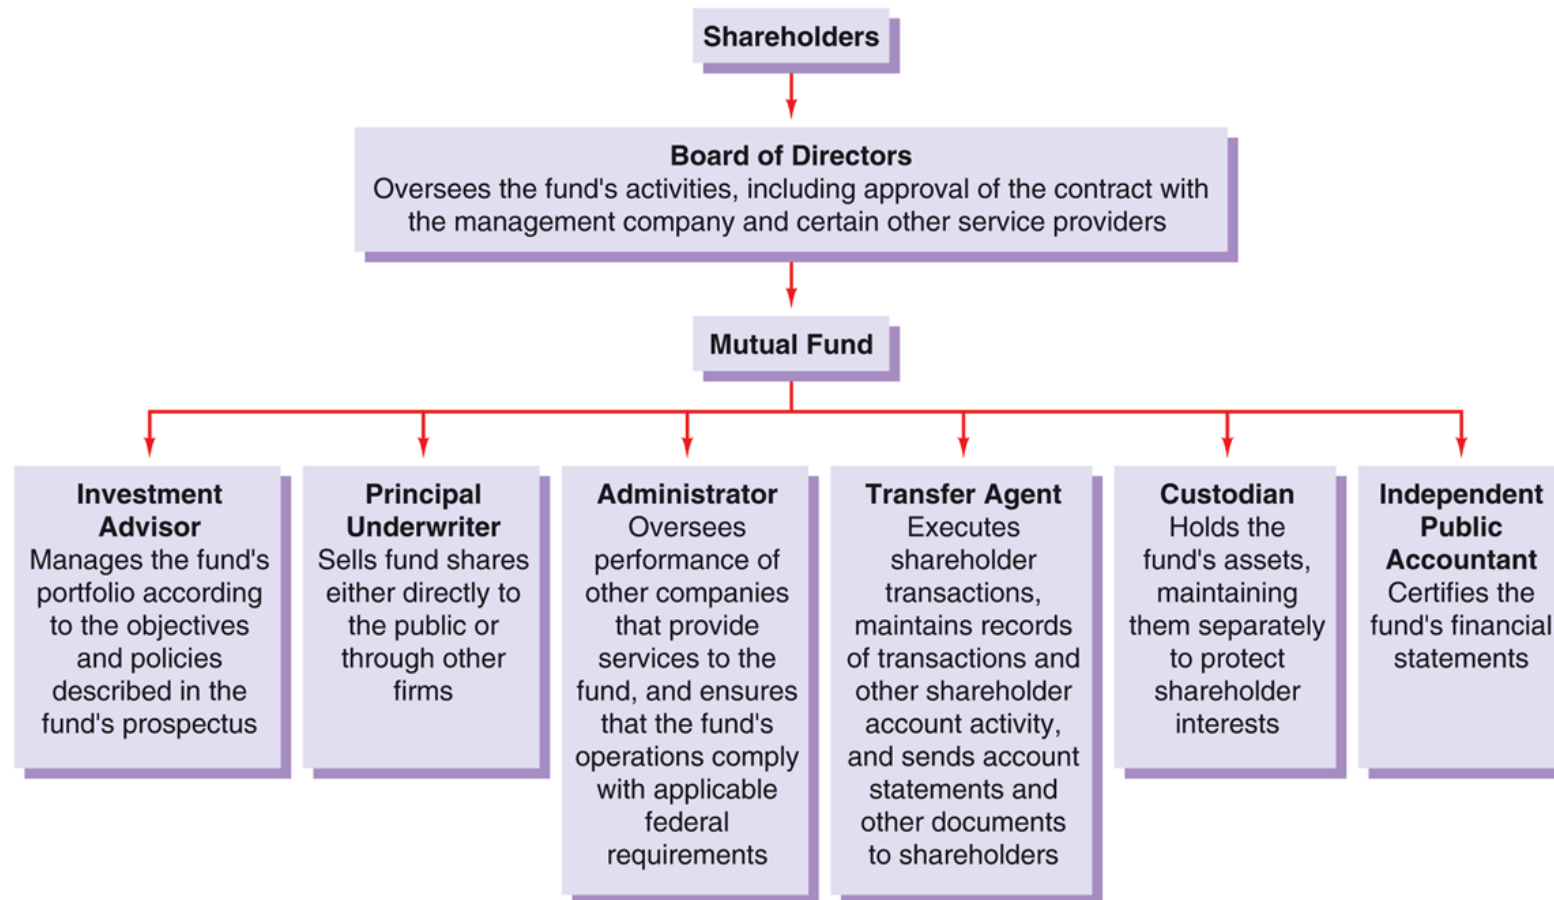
Shareholders

Board of Directors
Oversees the fund's activities, including approval of the contract with the management company and certain other service providers

Mutual Fund

Investment Advisor
Manages the fund's portfolio according to the objectives and policies described in the fund's prospectus

Principal Underwriter
Sells fund shares either directly to the public or through other firms

Administrator
Oversees performance of other companies that provide services to the fund, and ensures that the fund's operations comply with applicable federal requirements

Transfer Agent
Executes shareholder transactions, maintains records of transactions and other shareholder account activity, and sends account statements and other documents to shareholders

Custodian
Holds the fund's assets, maintaining them separately to protect shareholder interests

Independent Public Accountant
Certifies the fund's financial statements